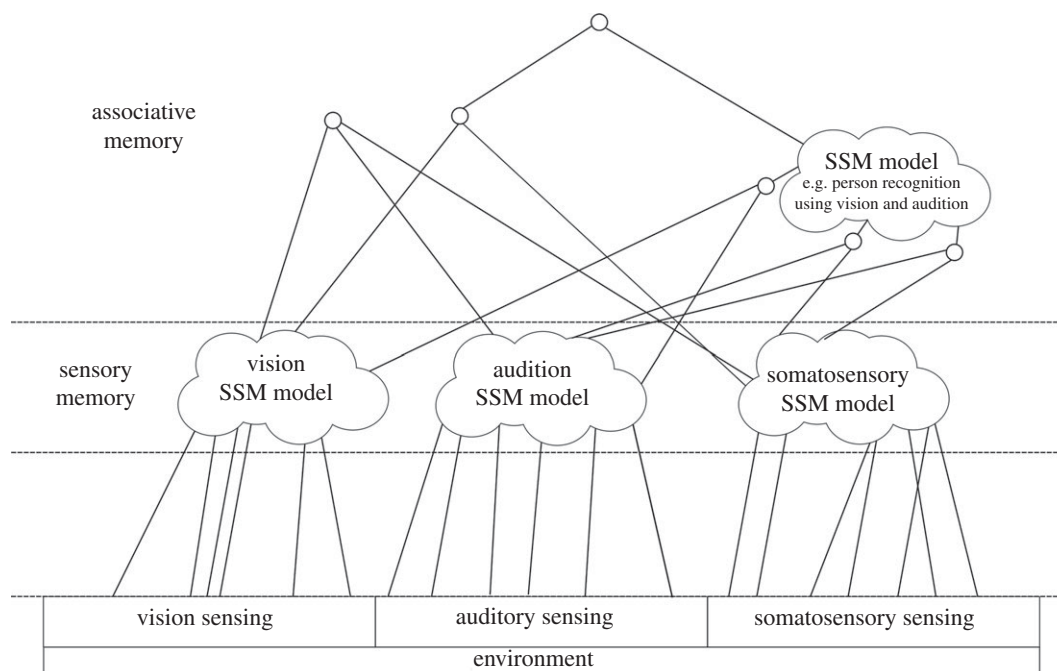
associative memory

SSM model
e.g. person recognition using vision and audition

sensory memory

vision SSM model

audition SSM model

somatosensory SSM model

vision sensing

auditory sensing

somatosensory sensing

environment